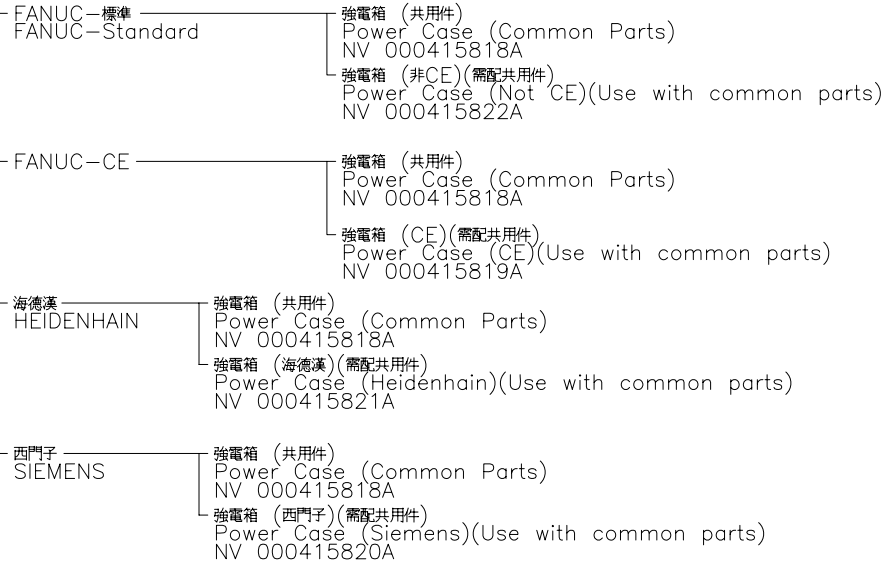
FANUC−標準
FANUC−Standard

強電箱 (共用件)
Power Case (Common Parts)
NV 000415818A

強電箱 (非CE)(需配共用件)
Power Case (Not CE)(Use with common parts)
NV 000415822A

FANUC−CE

強電箱 (共用件)
Power Case (Common Parts)
NV 000415818A

強電箱 (CE)(需配共用件)
Power Case (CE)(Use with common parts)
NV 000415819A

海德漢
HEIDENHAIN

強電箱 (共用件)
Power Case (Common Parts)
NV 000415818A

強電箱 (海德漢)(需配共用件)
Power Case (Heidenhain)(Use with common parts)
NV 000415821A

西門子
SIEMENS

強電箱 (共用件)
Power Case (Common Parts)
NV 000415818A

強電箱 (西門子)(需配共用件)
Power Case (Siemens)(Use with common parts)
NV 000415820A